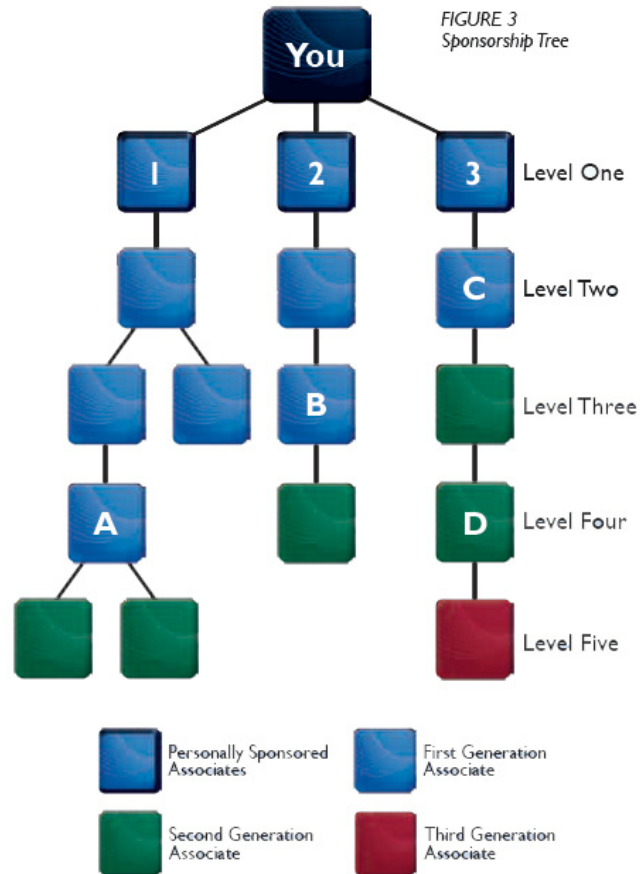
FIGURE 3
Sponsorship Tree

You

1

2

3

Level One

C

Level Two

B

Level Three

A

D

Level Four

Level Five

Personally Sponsored Associates

First Generation Associate

Second Generation Associate

Third Generation Associate